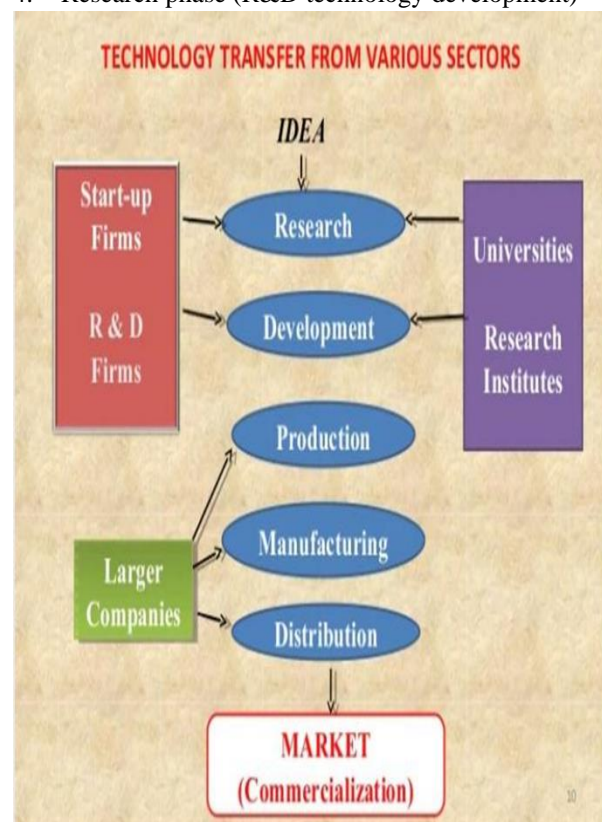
4. Research phase (R&D technology development)

TECHNOLOGY TRANSFER FROM VARIOUS SECTORS

IDEA

Start-up Firms

R & D Firms

Research

Development

Universities

Research Institutes

Production

Manufacturing

Larger Companies

Distribution

MARKET (Commercialization)

10